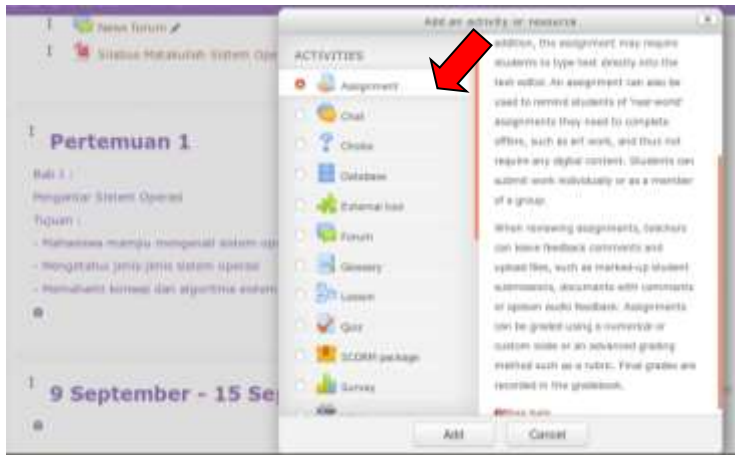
News forum

Silabus Matakuliah Sistem Ope

Pertemuan 1

Bab I :

Mengenal Sistem Operasi

Tujuan :

- Mahasiswa mampu mengenali sistem op

- Mengetahui jenis jenis sistem operasi

- Memahami konsep dan algoritma sistem

9 September - 15 Se

Add an activity or resource

ACTIVITIES

Assignment

Chat

Choice

Database

External tool

Forum

Glossary

Lesson

Quiz

SCORM package

Survey

addition, the assignment may require students to type text directly into the text editor. An assignment can also be used to remind students of 'real-world' assignments they need to complete offline, such as art work, and thus not require any digital content. Students can submit work individually or as a member of a group.

When reviewing assignments, teachers can leave feedback comments and upload files, such as marked-up student submissions, documents with comments or spoken audio feedback. Assignments can be graded using a numerical or custom scale or an advanced grading method such as a rubric. Final grades are recorded in the gradebook.

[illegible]

Add

Cancel